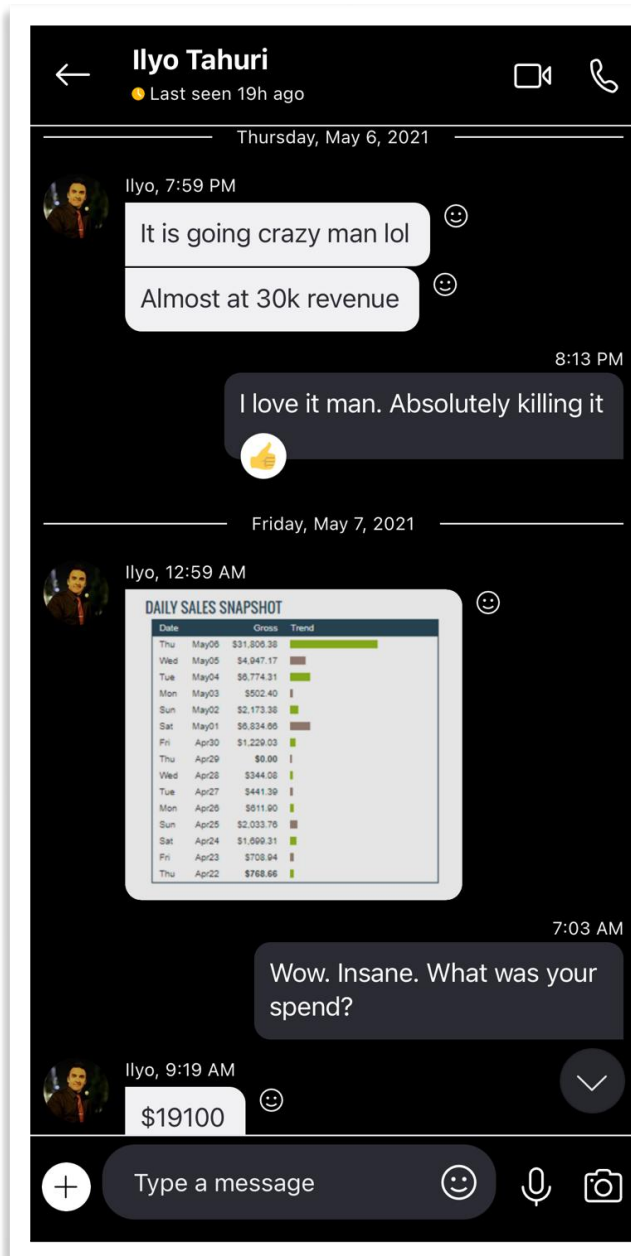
Ilyo Tahuri
Last seen 19h ago

Thursday, May 6, 2021

Ilyo, 7:59 PM

It is going crazy man lol

Almost at 30k revenue

8:13 PM

I love it man. Absolutely killing it

Friday, May 7, 2021

Ilyo, 12:59 AM

DAILY SALES SNAPSHOT

| Date | | Gross | Trend |
|---|---|---|---|
| Thu | May06 | $31,806.38 | |
| Wed | May05 | $4,947.17 | |
| Tue | May04 | $6,774.31 | |
| Mon | May03 | $502.40 | |
| Sun | May02 | $2,173.38 | |
| Sat | May01 | $6,834.66 | |
| Fri | Apr30 | $1,229.03 | |
| Thu | Apr29 | $0.00 | |
| Wed | Apr28 | $344.08 | |
| Tue | Apr27 | $441.39 | |
| Mon | Apr26 | $611.90 | |
| Sun | Apr25 | $2,033.76 | |
| Sat | Apr24 | $1,699.31 | |
| Fri | Apr23 | $708.94 | |
| Thu | Apr22 | $768.66 | |

7:03 AM

Wow. Insane. What was your spend?

Ilyo, 9:19 AM

$19100

Type a message